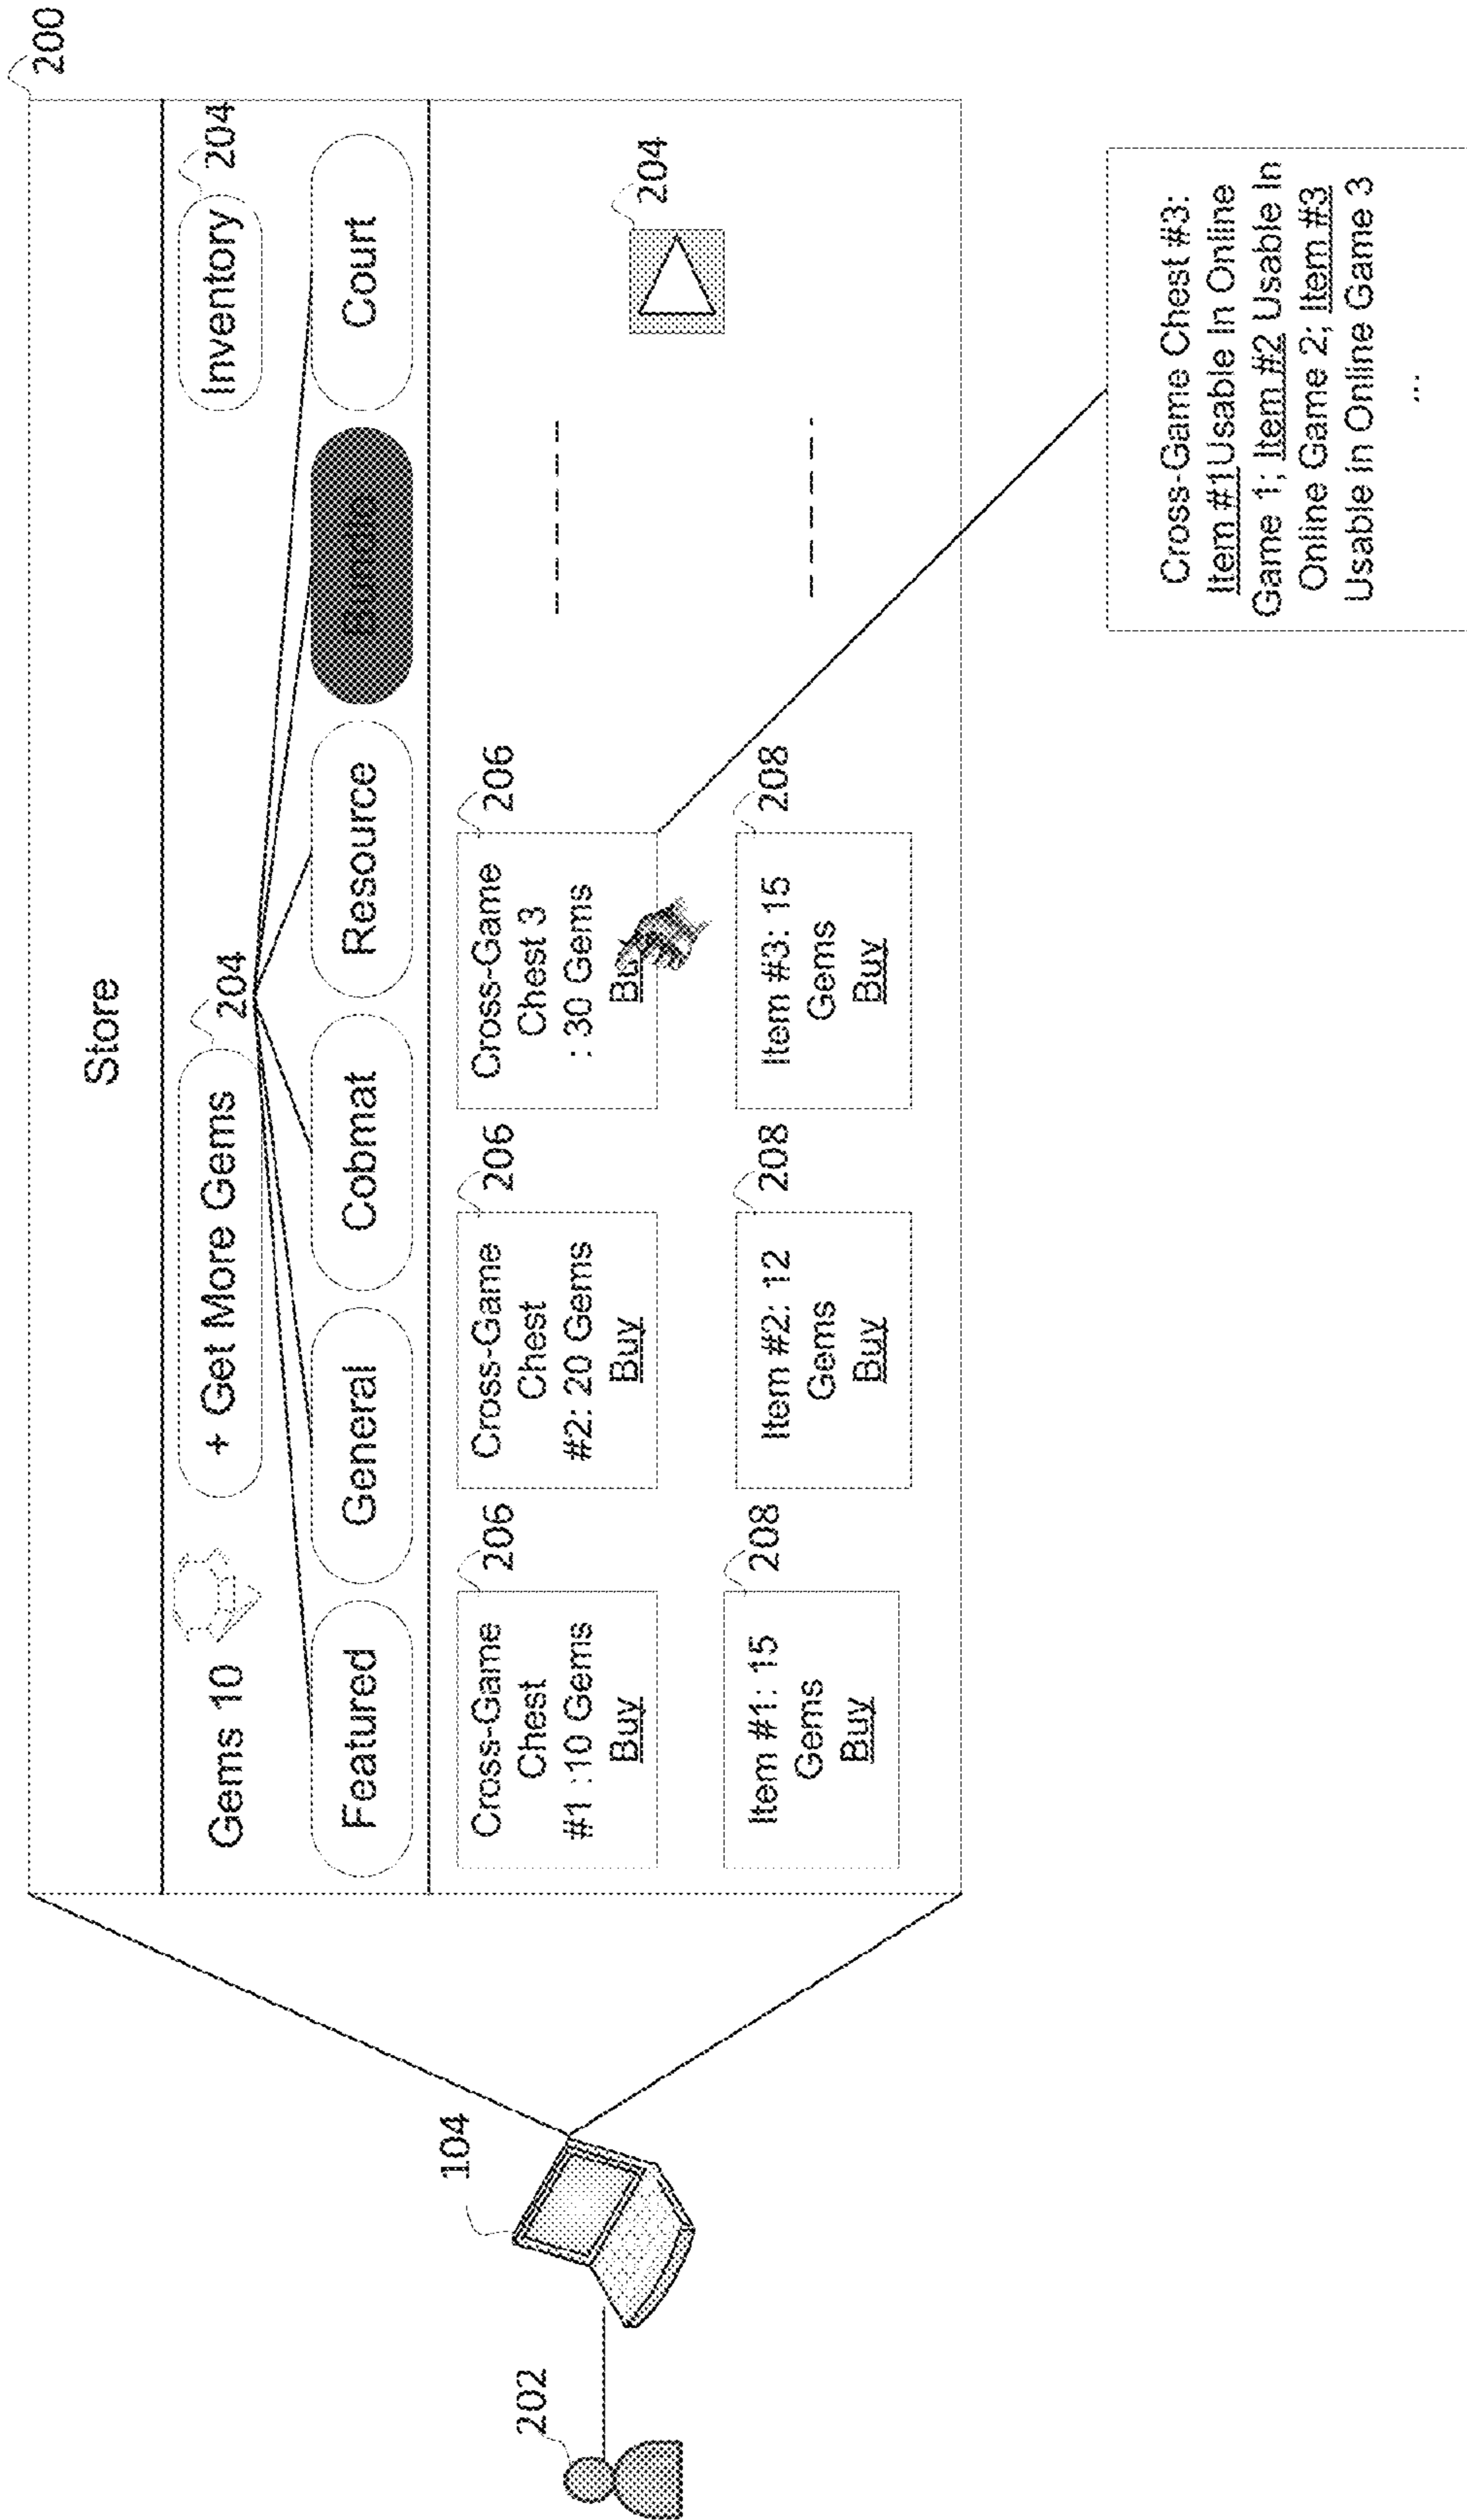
200

Store

Gems 10

+ Get More Gems

204

Inventory

204

Featured

General

Cobmat

Resource

Bundle

Court

204

Cross-Game Chest #1 : 10 Gems Buy

206

Cross-Game Chest #2: 20 Gems Buy

206

Cross-Game Chest 3 : 30 Gems Buy

206

Item #1: 15 Gems Buy

208

Item #2: 12 Gems Buy

208

Item #3: 15 Gems Buy

208

Cross-Game Chest #3: Item #1 Usable In Online Game 1; Item #2 Usable In Online Game 2; Item #3 Usable in Online Game 3

...

104

202